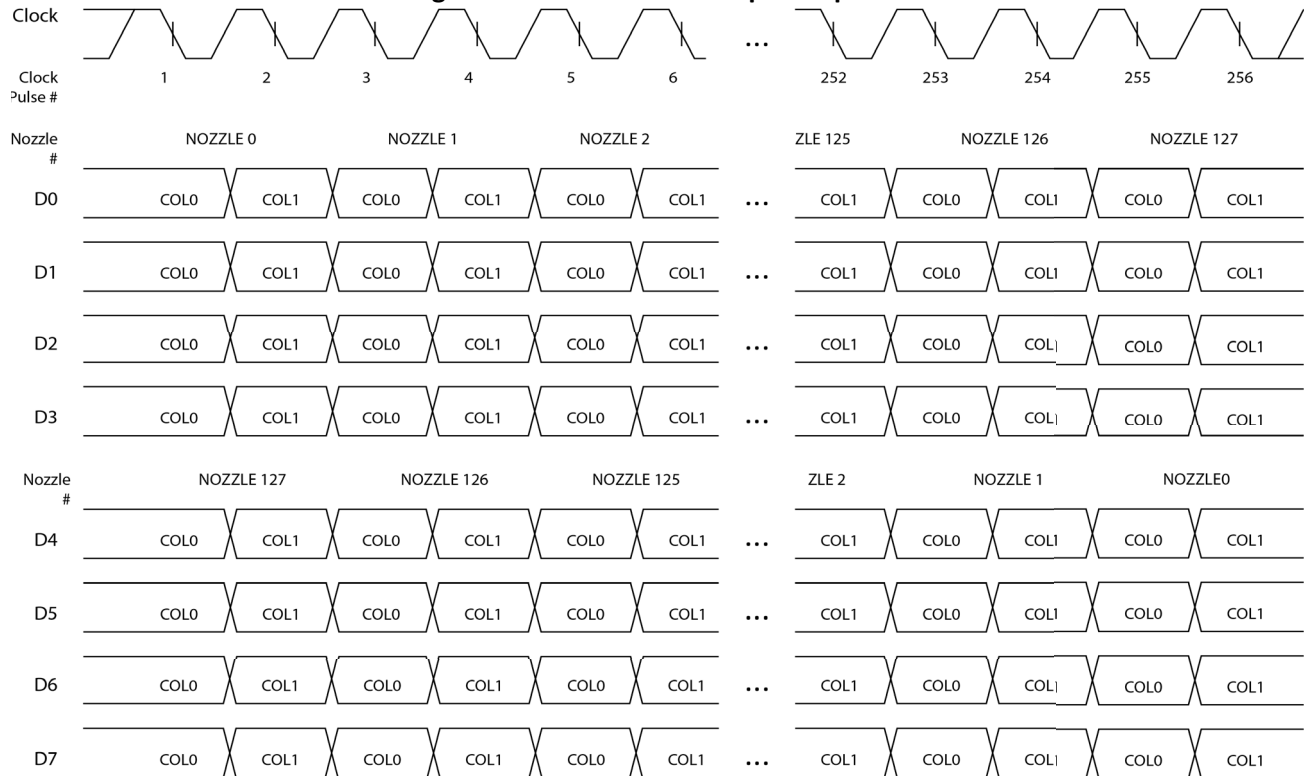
Clock

...

Clock Pulse #

1 2 3 4 5 6 252 253 254 255 256

Nozzle #

NOZZLE 0 NOZZLE 1 NOZZLE 2 ZLE 125 NOZZLE 126 NOZZLE 127

D0 COL0 COL1 COL0 COL1 COL0 COL1 ... COL1 COL0 COL1 COL0 COL1

D1 COL0 COL1 COL0 COL1 COL0 COL1 ... COL1 COL0 COL1 COL0 COL1

D2 COL0 COL1 COL0 COL1 COL0 COL1 ... COL1 COL0 COL1 COL0 COL1

D3 COL0 COL1 COL0 COL1 COL0 COL1 ... COL1 COL0 COL1 COL0 COL1

Nozzle #

NOZZLE 127 NOZZLE 126 NOZZLE 125 ZLE 2 NOZZLE 1 NOZZLE0

D4 COL0 COL1 COL0 COL1 COL0 COL1 ... COL1 COL0 COL1 COL0 COL1

D5 COL0 COL1 COL0 COL1 COL0 COL1 ... COL1 COL0 COL1 COL0 COL1

D6 COL0 COL1 COL0 COL1 COL0 COL1 ... COL1 COL0 COL1 COL0 COL1

D7 COL0 COL1 COL0 COL1 COL0 COL1 ... COL1 COL0 COL1 COL0 COL1